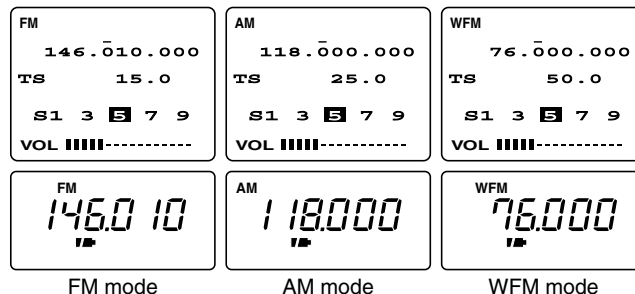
FM
146.010.000
TS 15.0
S1 3 5 7 9
VOL IIIII-----------

FM
146.010

FM mode

AM
118.000.000
TS 25.0
S1 3 5 7 9
VOL IIIII-----------

AM
118.000

AM mode

WFM
76.000.000
TS 50.0
S1 3 5 7 9
VOL IIIII-----------

WFM
76.000

WFM mode